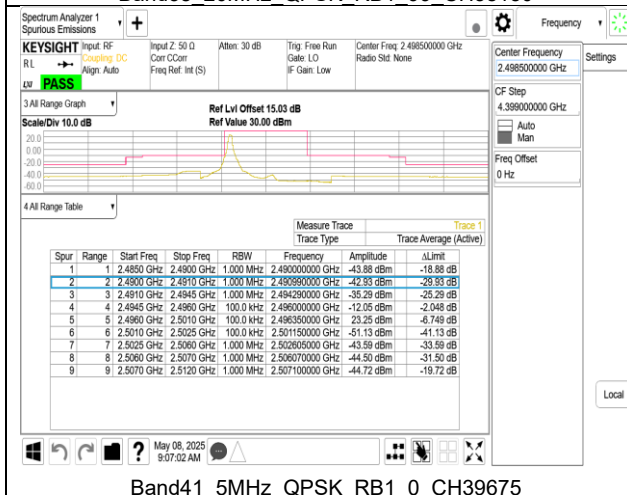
Band38_20MHz_QPSK_RB1_99_CH38150

Spectrum Analyzer 1
Spurious Emissions

Frequency

KEYSIGHT Input: RF
Coupling: DC
Align: Auto
RL
LXI PASS

Input Z: 50 Ω
Corr CCorr
Freq Ref: Int (S)

Atten: 30 dB

Trig: Free Run
Gate: LO
IF Gain: Low

Center Freq: 2.498500000 GHz
Radio Std: None

Center Frequency
2.498500000 GHz

Settings

3 All Range Graph

Ref Lvl Offset 15.03 dB
Scale/Div 10.0 dB
Ref Value 30.00 dBm

20.0
0.00
-20.0
-40.0
-60.0

CF Step
4.399000000 GHz
Auto
Man

Freq Offset
0 Hz

4 All Range Table

Measure Trace Trace 1
Trace Type Trace Average (Active)

| Spur | Range | Start Freq | Stop Freq | RBW | Frequency | Amplitude | ΔLimit |
|---|---|---|---|---|---|---|---|
| 1 | 1 | 2.4850 GHz | 2.4900 GHz | 1.000 MHz | 2.490000000 GHz | -43.88 dBm | -18.88 dB |
| 2 | 2 | 2.4900 GHz | 2.4910 GHz | 1.000 MHz | 2.490990000 GHz | -42.93 dBm | -29.93 dB |
| 3 | 3 | 2.4910 GHz | 2.4945 GHz | 1.000 MHz | 2.494290000 GHz | -35.29 dBm | -25.29 dB |
| 4 | 4 | 2.4945 GHz | 2.4960 GHz | 100.0 kHz | 2.496000000 GHz | -12.05 dBm | -2.048 dB |
| 5 | 6 | 2.4960 GHz | 2.5010 GHz | 100.0 kHz | 2.496350000 GHz | 23.25 dBm | -6.749 dB |
| 6 | 6 | 2.5010 GHz | 2.5025 GHz | 100.0 kHz | 2.501150000 GHz | -51.13 dBm | -41.13 dB |
| 7 | 7 | 2.5025 GHz | 2.5060 GHz | 1.000 MHz | 2.502605000 GHz | -43.59 dBm | -33.59 dB |
| 8 | 8 | 2.5060 GHz | 2.5070 GHz | 1.000 MHz | 2.506070000 GHz | -44.50 dBm | -31.50 dB |
| 9 | 9 | 2.5070 GHz | 2.5120 GHz | 1.000 MHz | 2.507100000 GHz | -44.72 dBm | -19.72 dB |

Local

May 08, 2025
9:07:02 AM

Band41_5MHz_QPSK_RB1_0_CH39675